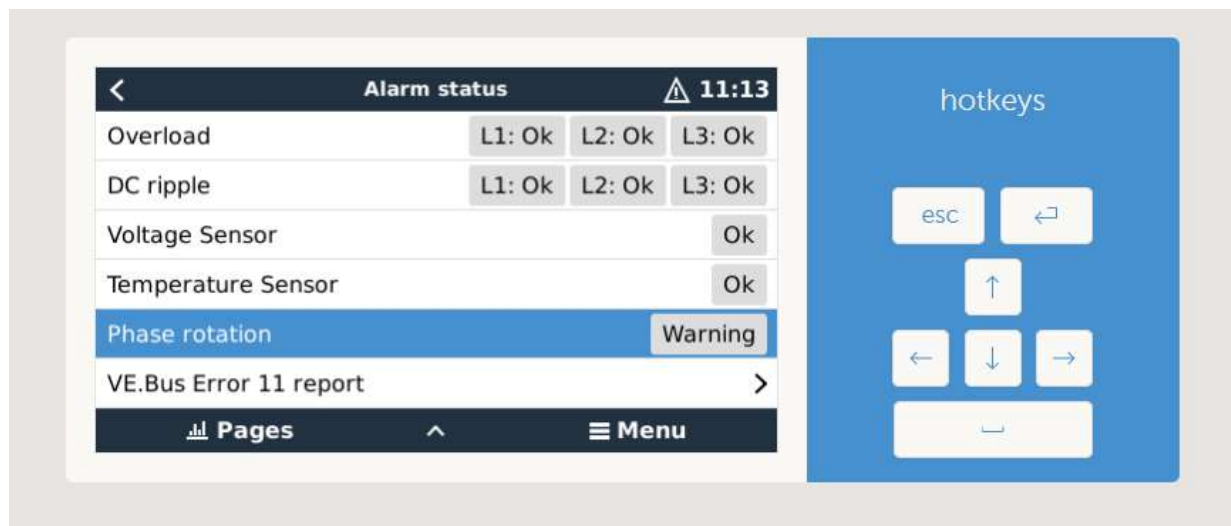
< Alarm status ⚠ 11:13

| | | | |
|---|---|---|---|
| Overload | L1: Ok | L2: Ok | L3: Ok |
| DC ripple | L1: Ok | L2: Ok | L3: Ok |
| Voltage Sensor | | | Ok |
| Temperature Sensor | | | Ok |
| Phase rotation | | | Warning |
| VE.Bus Error 11 report | | | > |

Pages ^ ≡ Menu

hotkeys

esc ⏎
↑
← ↓ →
␣